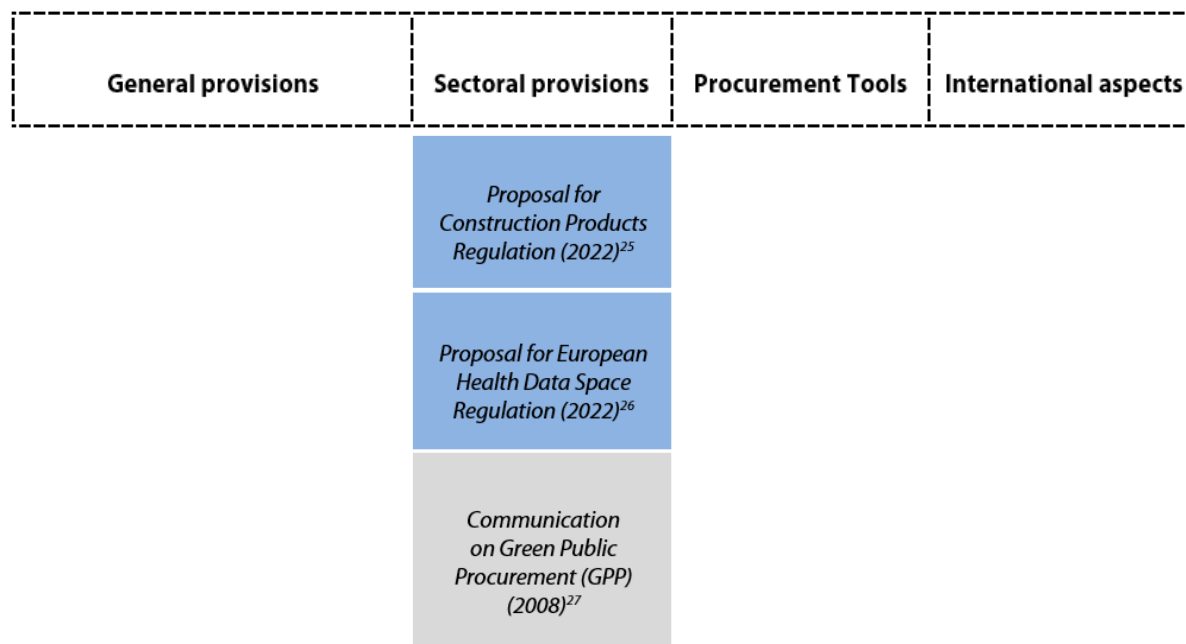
| General provisions | Sectoral provisions | Procurement Tools | International aspects |
|---|---|---|---|
| | *Proposal for Construction Products Regulation (2022)*$^{25}$ | | |
| | *Proposal for European Health Data Space Regulation (2022)*$^{26}$ | | |
| | *Communication on Green Public Procurement (GPP) (2008)*$^{27}$ | | |